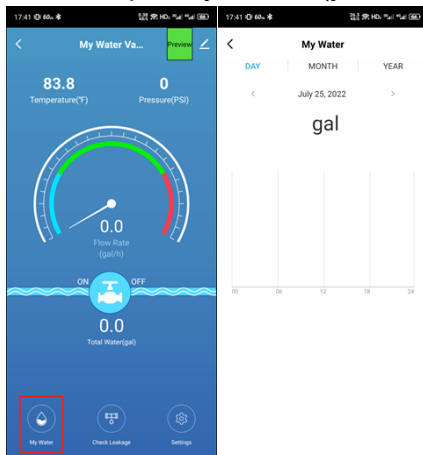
17:41 60

My Water Va...

Preview

83.8
Temperature(°F)

0
Pressure(PSI)

0.0
Flow Rate
(gal/h)

ON

OFF

0.0
Total Water(gal)

My Water

Check Leakage

Settings

17:41 60

My Water

DAY

MONTH

YEAR

July 25, 2022

gal

00

06

12

18

24